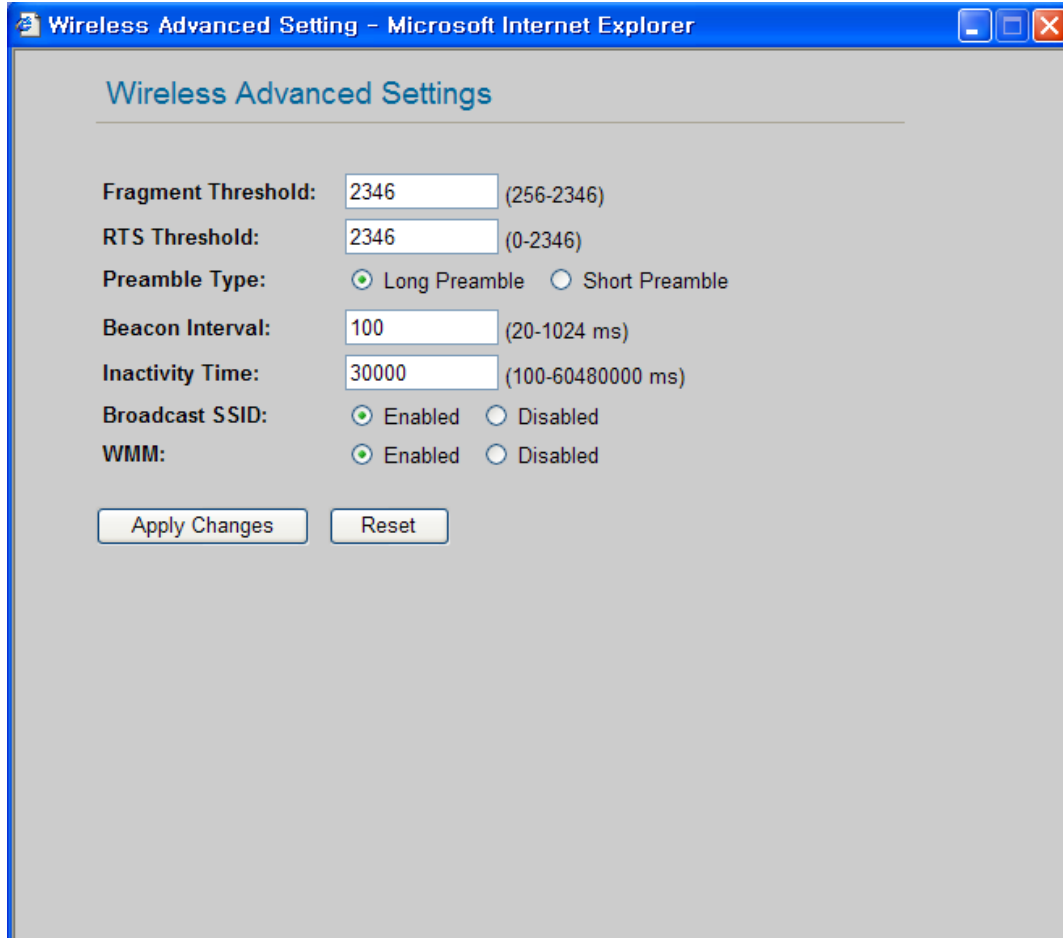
Wireless Advanced Setting - Microsoft Internet Explorer

Wireless Advanced Settings

Fragment Threshold: 2346 (256-2346)
RTS Threshold: 2346 (0-2346)
Preamble Type: Long Preamble Short Preamble
Beacon Interval: 100 (20-1024 ms)
Inactivity Time: 30000 (100-60480000 ms)
Broadcast SSID: Enabled Disabled
WMM: Enabled Disabled

Apply Changes Reset